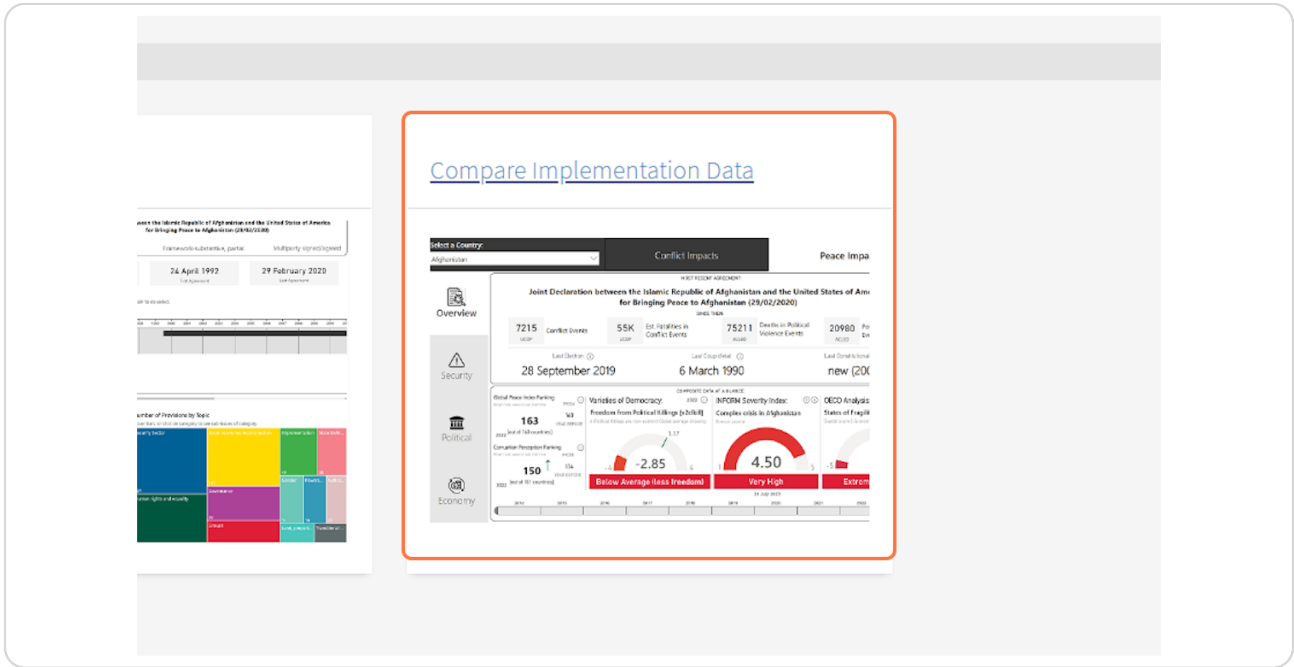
ween the Islamic Republic of Afghanistan and the United States of America for Bringing Peace to Afghanistan (29/02/2020)

Framework-substantive, partial    Multiparty signed/agreed

24 April 1992    29 February 2020

umber of Provisions by Topic

Compare Implementation Data

Select a Country:
Afghanistan

Conflict Impacts

Peace Impa

Overview

Security

Political

Economy

MOST RECENT AGREEMENT

Joint Declaration between the Islamic Republic of Afghanistan and the United States of Ame for Bringing Peace to Afghanistan (29/02/2020)

7215 Conflict Events
55K Est. Fatalities in Conflict Events
75211 Deaths in Political Violence Events
20980

Last Election
28 September 2019

Last Coup detat
6 March 1990

Last Constitutional
new (200

COMPOSITE DATA AT A GLANCE

Global Peace Index Ranking
163
(out of 163 countries)

Corruption Perception Ranking
150
(out of 180 countries)

Varieties of Democracy:
Freedom from Political Killings (v2clkill)
-2.85
Below Average (less freedom)

INFORM Severity Index:
Complex crisis in Afghanistan
4.50
Very High

OECD Analysis
States of Fragil
Extrem